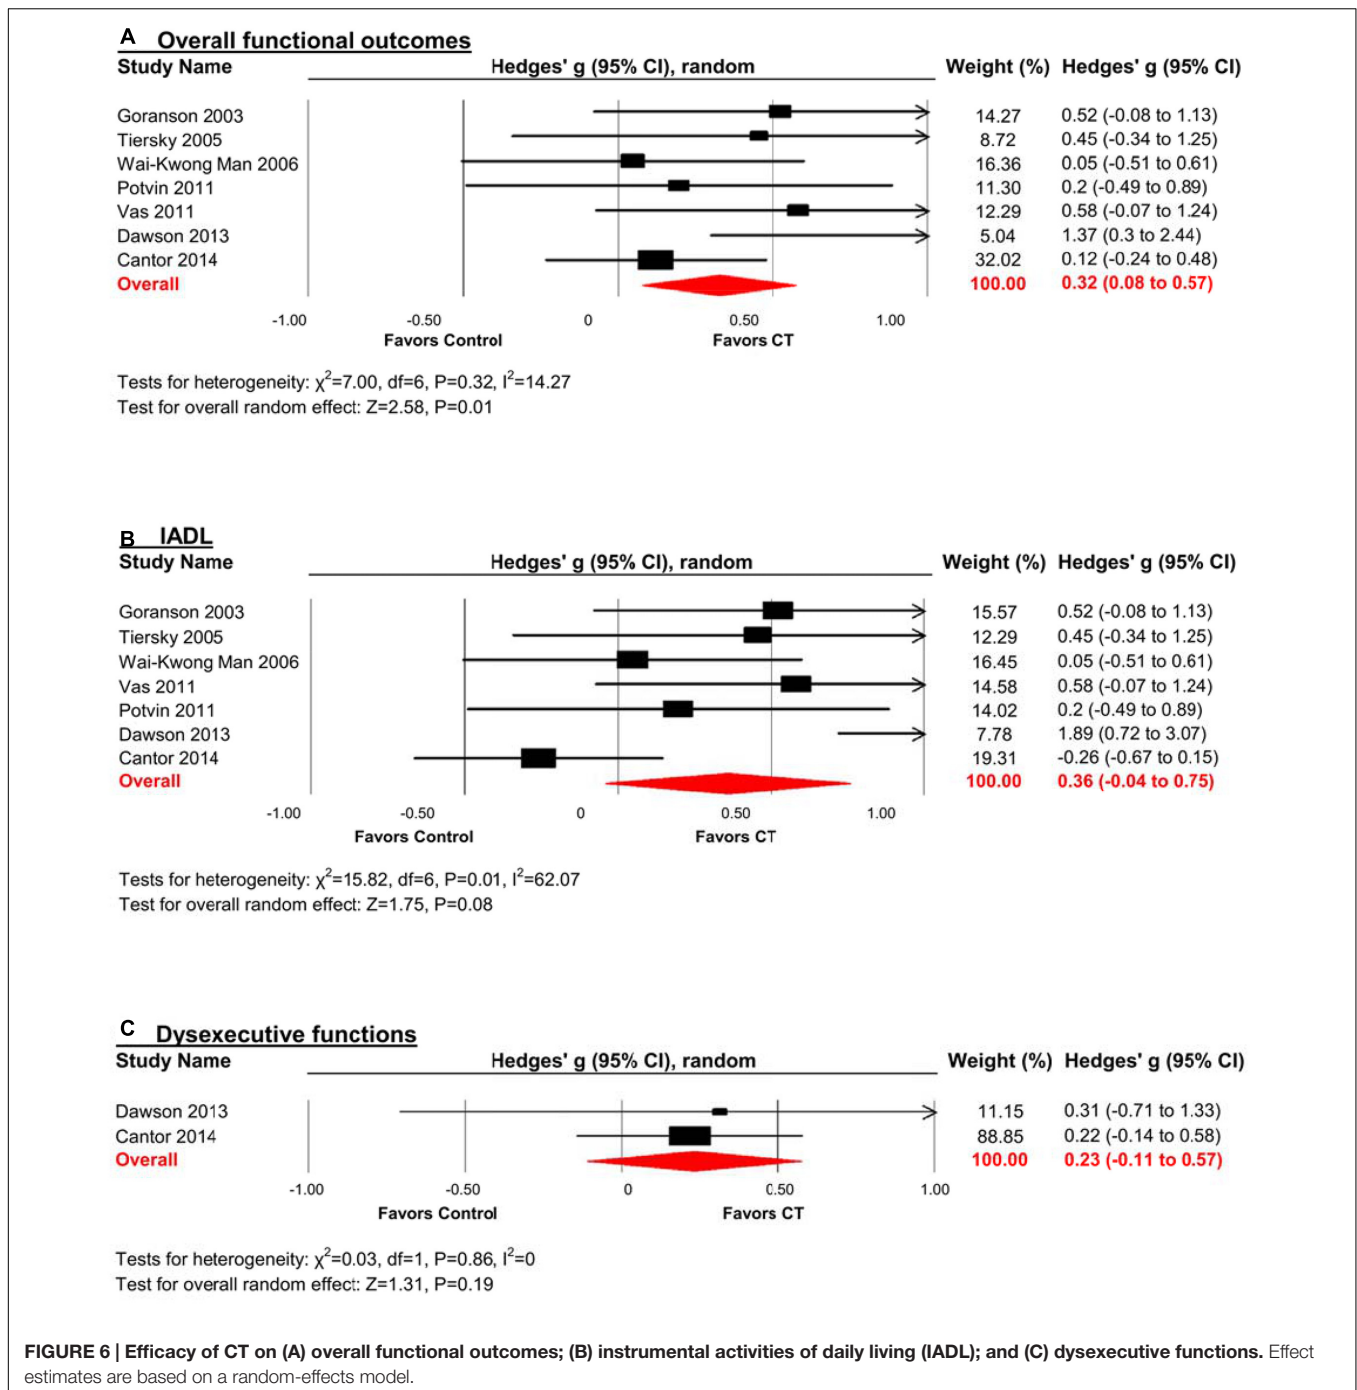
A Overall functional outcomes

| Study Name | Hedges' g (95% CI), random | Weight (%) | Hedges' g (95% CI) |
|---|---|---|---|
| Goranson 2003 | | 14.27 | 0.52 (-0.08 to 1.13) |
| Tiersky 2005 | | 8.72 | 0.45 (-0.34 to 1.25) |
| Wai-Kwong Man 2006 | | 16.36 | 0.05 (-0.51 to 0.61) |
| Potvin 2011 | | 11.30 | 0.2 (-0.49 to 0.89) |
| Vas 2011 | | 12.29 | 0.58 (-0.07 to 1.24) |
| Dawson 2013 | | 5.04 | 1.37 (0.3 to 2.44) |
| Cantor 2014 | | 32.02 | 0.12 (-0.24 to 0.48) |
| Overall | | 100.00 | 0.32 (0.08 to 0.57) |

-1.00 -0.50 0 0.50 1.00
Favors Control Favors CT

Tests for heterogeneity: $\chi^2$=7.00, df=6, P=0.32, $I^2$=14.27
Test for overall random effect: Z=2.58, P=0.01

B IADL

| Study Name | Hedges' g (95% CI), random | Weight (%) | Hedges' g (95% CI) |
|---|---|---|---|
| Goranson 2003 | | 15.57 | 0.52 (-0.08 to 1.13) |
| Tiersky 2005 | | 12.29 | 0.45 (-0.34 to 1.25) |
| Wai-Kwong Man 2006 | | 16.45 | 0.05 (-0.51 to 0.61) |
| Vas 2011 | | 14.58 | 0.58 (-0.07 to 1.24) |
| Potvin 2011 | | 14.02 | 0.2 (-0.49 to 0.89) |
| Dawson 2013 | | 7.78 | 1.89 (0.72 to 3.07) |
| Cantor 2014 | | 19.31 | -0.26 (-0.67 to 0.15) |
| Overall | | 100.00 | 0.36 (-0.04 to 0.75) |

-1.00 -0.50 0 0.50 1.00
Favors Control Favors CT

Tests for heterogeneity: $\chi^2$=15.82, df=6, P=0.01, $I^2$=62.07
Test for overall random effect: Z=1.75, P=0.08

C Dysexecutive functions

| Study Name | Hedges' g (95% CI), random | Weight (%) | Hedges' g (95% CI) |
|---|---|---|---|
| Dawson 2013 | | 11.15 | 0.31 (-0.71 to 1.33) |
| Cantor 2014 | | 88.85 | 0.22 (-0.14 to 0.58) |
| Overall | | 100.00 | 0.23 (-0.11 to 0.57) |

-1.00 -0.50 0 0.50 1.00
Favors Control Favors CT

Tests for heterogeneity: $\chi^2$=0.03, df=1, P=0.86, $I^2$=0
Test for overall random effect: Z=1.31, P=0.19

FIGURE 6 | Efficacy of CT on (A) overall functional outcomes; (B) instrumental activities of daily living (IADL); and (C) dysexecutive functions. Effect estimates are based on a random-effects model.